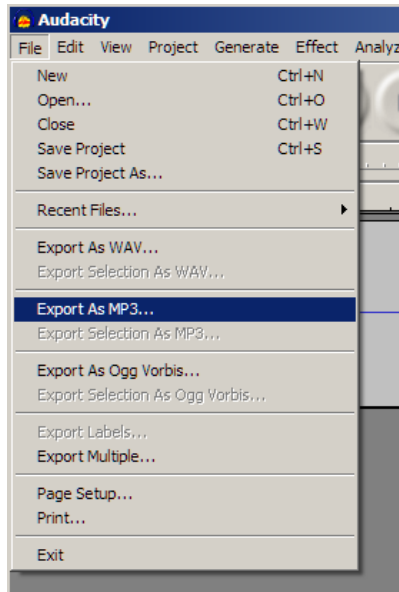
Audacity
File Edit View Project Generate Effect Analyz
New Ctrl+N
Open... Ctrl+O
Close Ctrl+W
Save Project Ctrl+S
Save Project As...
Recent Files...
Export As WAV...
Export Selection As WAV...
Export As MP3...
Export Selection As MP3...
Export As Ogg Vorbis...
Export Selection As Ogg Vorbis...
Export Labels...
Export Multiple...
Page Setup...
Print...
Exit